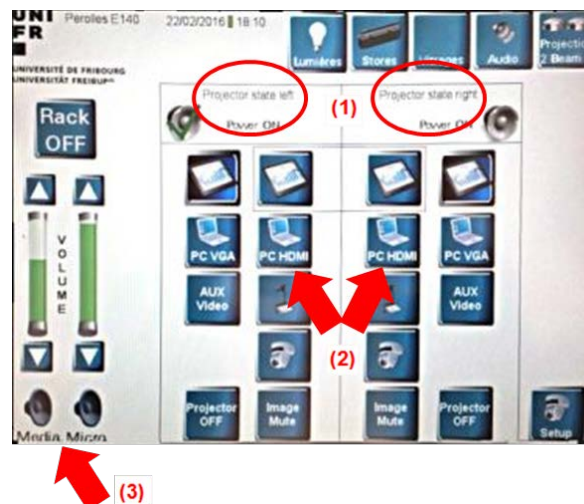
UNI FR
UNIVERSITÉ DE FRIBOURG
UNIVERSITÄT FREIBURG

Perolles E140
22/02/2016 18:10

Lumières
Stores
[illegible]
Audio
Projection 2 Beam

Rack OFF

Projector state left
Power ON
(1)
Projector state right
Power ON

V O L U M E

PC VGA
PC HDMI
PC HDMI
PC VGA

AUX Video
AUX Video

(2)

Projector OFF
Image Mute
Image Mute
Projector OFF
Setup

Media
Micro

(3)